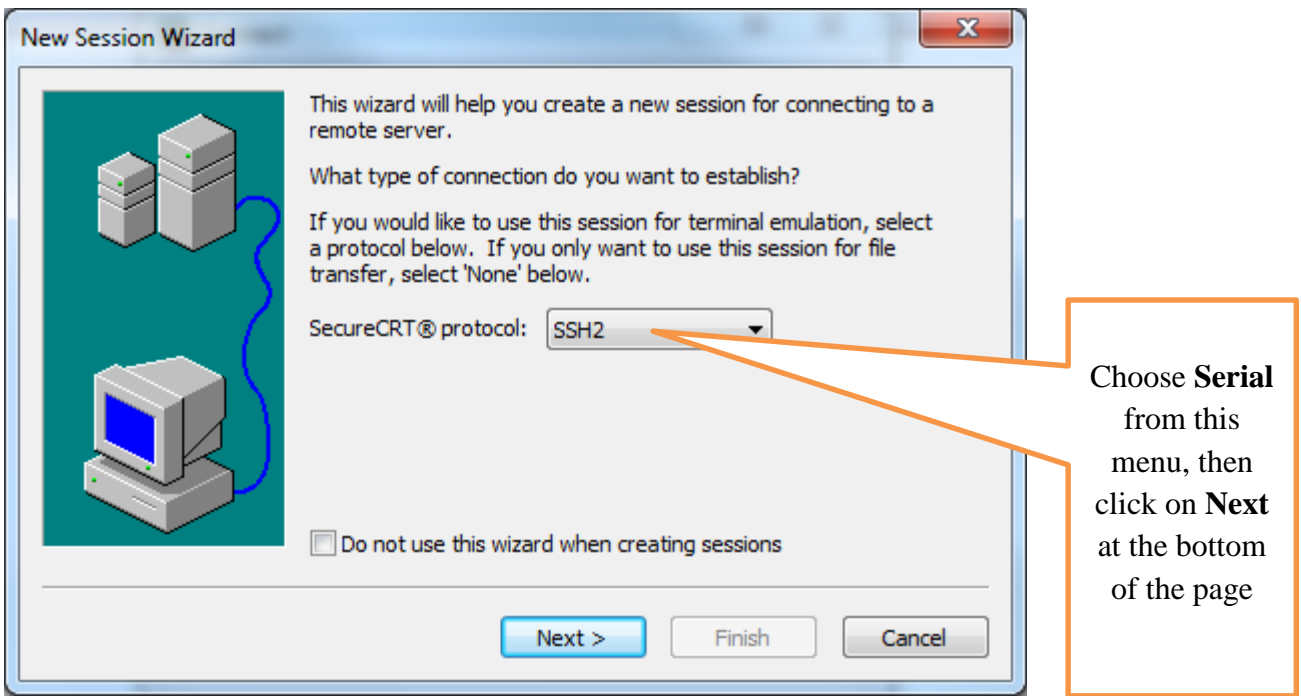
New Session Wizard

This wizard will help you create a new session for connecting to a remote server.

What type of connection do you want to establish?

If you would like to use this session for terminal emulation, select a protocol below. If you only want to use this session for file transfer, select 'None' below.

SecureCRT® protocol: SSH2

Do not use this wizard when creating sessions

Next >

Finish

Cancel

Choose **Serial** from this menu, then click on **Next** at the bottom of the page